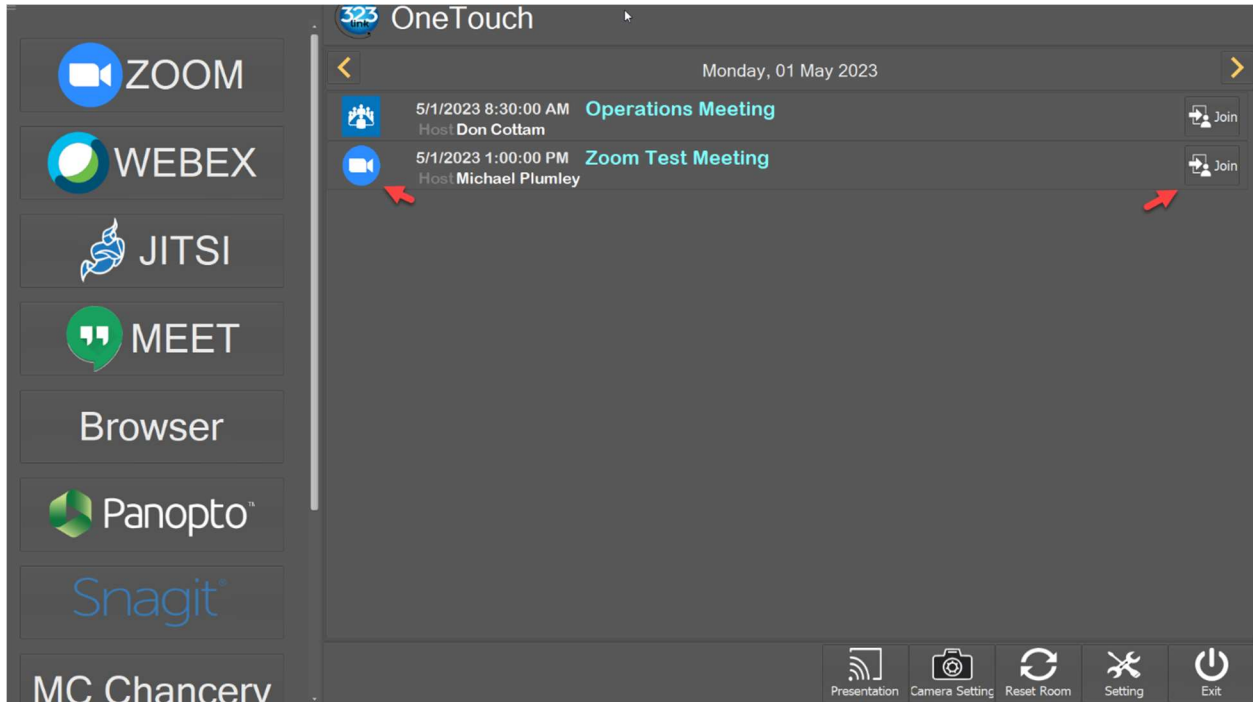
ZOOM
WEBEX
JITSI
MEET
Browser
Panopto
Snagit
MC Chancery

323 link OneTouch

Monday, 01 May 2023

5/1/2023 8:30:00 AM Operations Meeting
Host Don Cottam
Join

5/1/2023 1:00:00 PM Zoom Test Meeting
Host Michael Plumley
Join

Presentation
Camera Setting
Reset Room
Setting
Exit